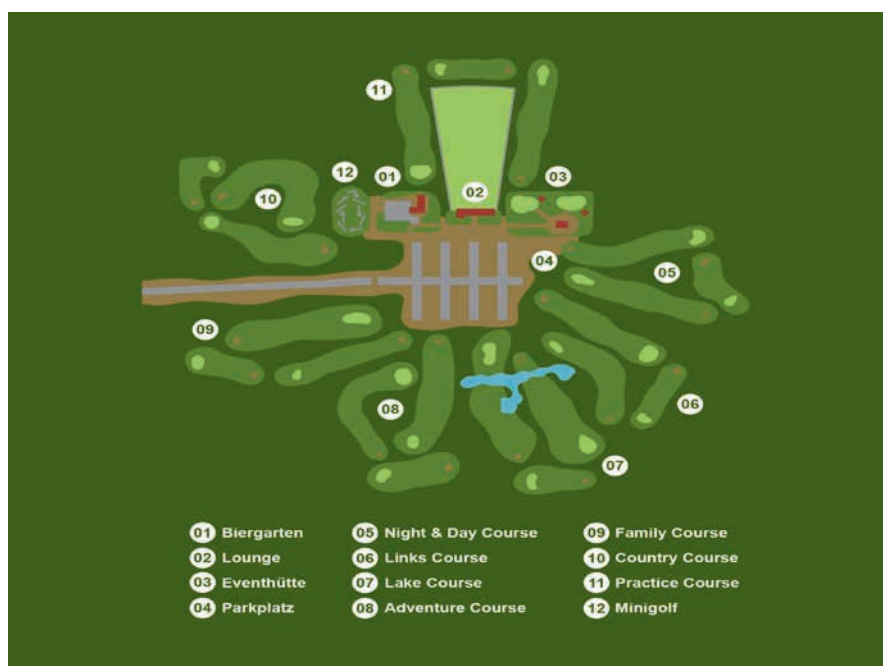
11

12 01 02 03

10

04

05

09

08

06

07

01 Biergarten
02 Lounge
03 Eventhütte
04 Parkplatz

05 Night & Day Course
06 Links Course
07 Lake Course
08 Adventure Course

09 Family Course
10 Country Course
11 Practice Course
12 Minigolf